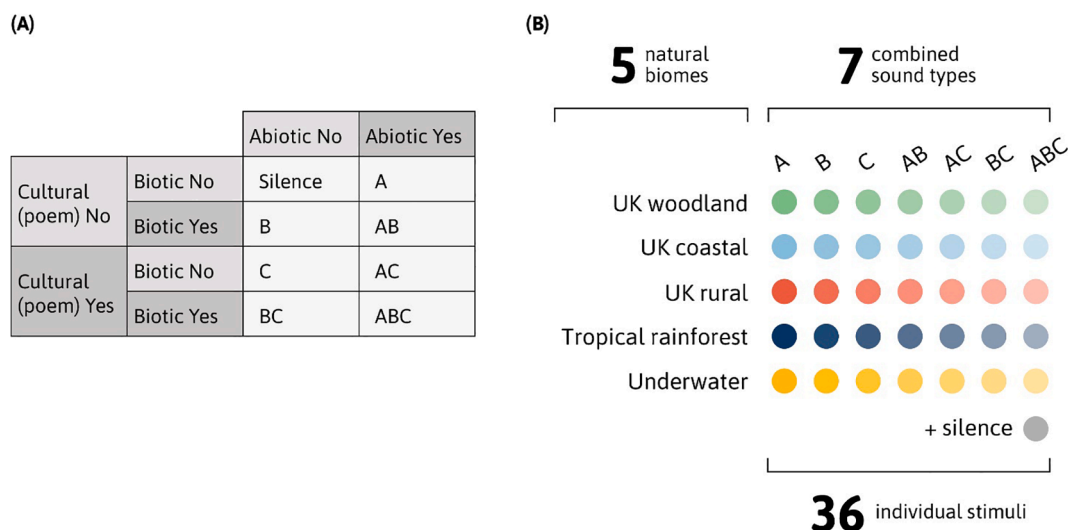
(A)

| | | Abiotic No | Abiotic Yes |
|---|---|---|---|
| Cultural (poem) No | Biotic No | Silence | A |
| | Biotic Yes | B | AB |
| Cultural (poem) Yes | Biotic No | C | AC |
| | Biotic Yes | BC | ABC |

(B)

5 natural biomes

7 combined sound types

A B C AB AC BC ABC

UK woodland

UK coastal

UK rural

Tropical rainforest

Underwater

+ silence

36 individual stimuli